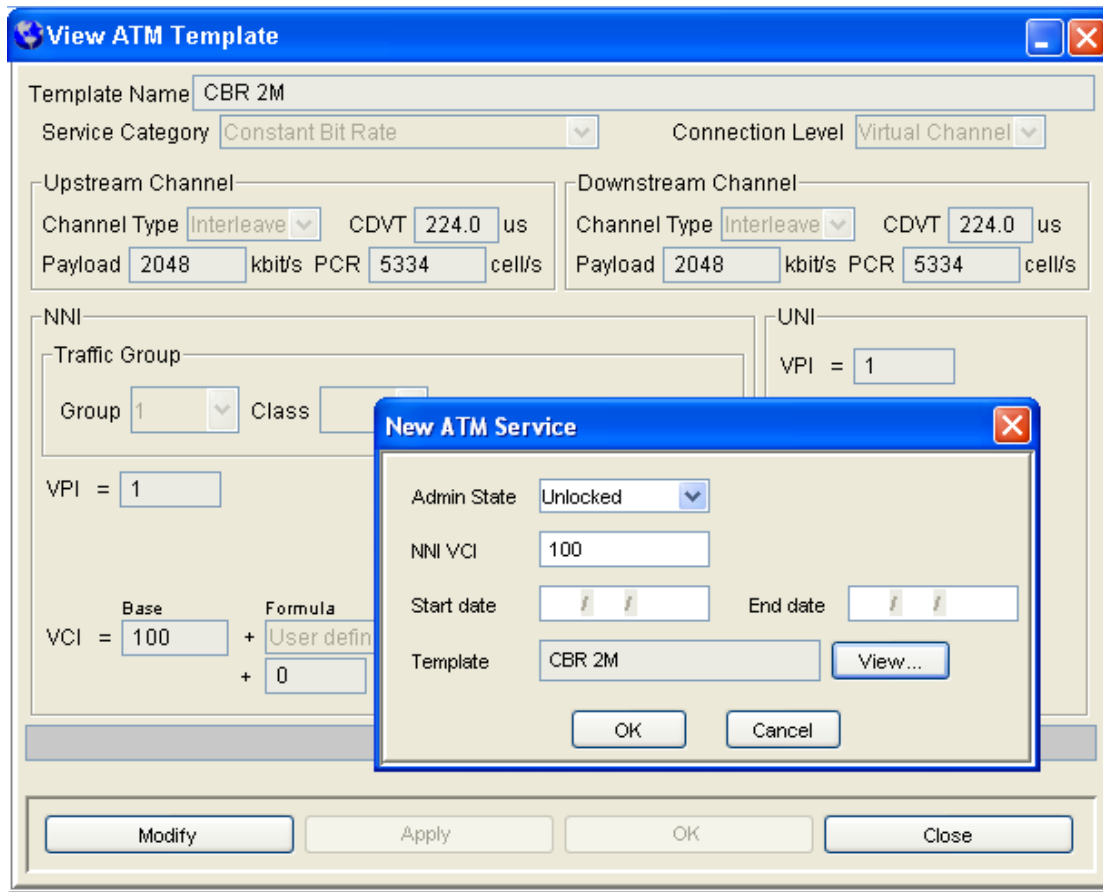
View ATM Template

Template Name CBR 2M
Service Category Constant Bit Rate
Connection Level Virtual Channel

Upstream Channel
Channel Type Interleave CDVT 224.0 us
Payload 2048 kbit/s PCR 5334 cell/s

Downstream Channel
Channel Type Interleave CDVT 224.0 us
Payload 2048 kbit/s PCR 5334 cell/s

NNI
Traffic Group
Group 1 Class

VPI = 1

Base Formula
VCI = 100 + User defin
+ 0

UNI
VPI = 1

New ATM Service

Admin State Unlocked
NNI VCI 100
Start date / / End date / /
Template CBR 2M View...

OK Cancel

Modify Apply OK Close